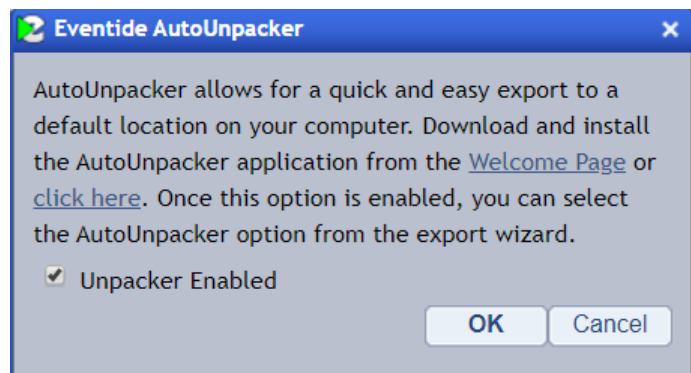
Eventide AutoUnpacker

×

AutoUnpacker allows for a quick and easy export to a default location on your computer. Download and install the AutoUnpacker application from the Welcome Page or click here. Once this option is enabled, you can select the AutoUnpacker option from the export wizard.

Unpacker Enabled

OK

Cancel